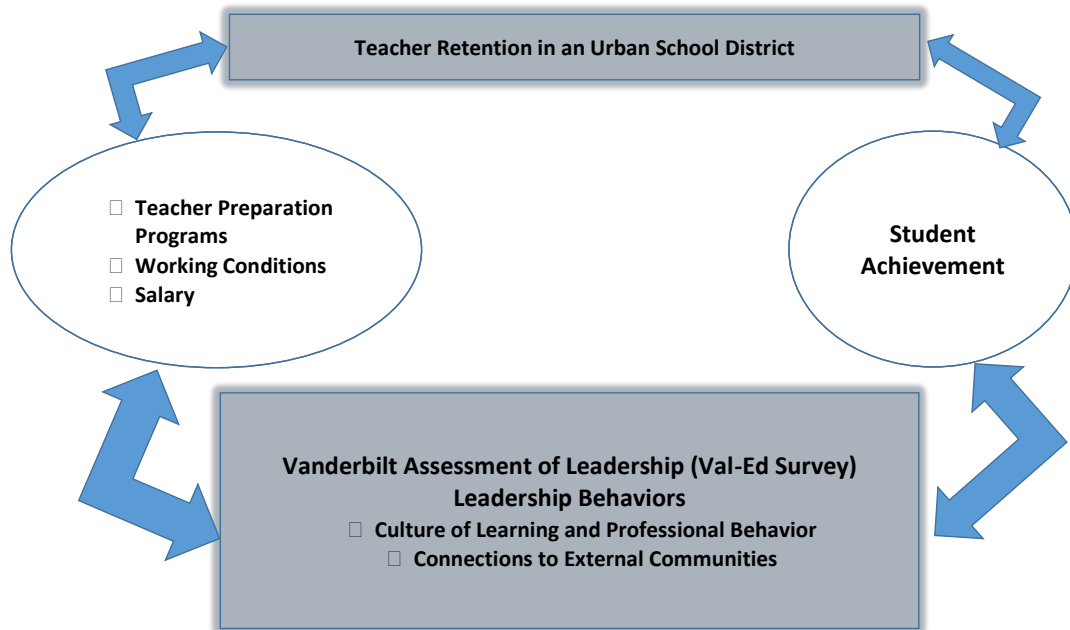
Teacher Retention in an Urban School District

 Teacher Preparation Programs
 Working Conditions
 Salary

Student Achievement

Vanderbilt Assessment of Leadership (Val-Ed Survey)
Leadership Behaviors
 Culture of Learning and Professional Behavior
 Connections to External Communities